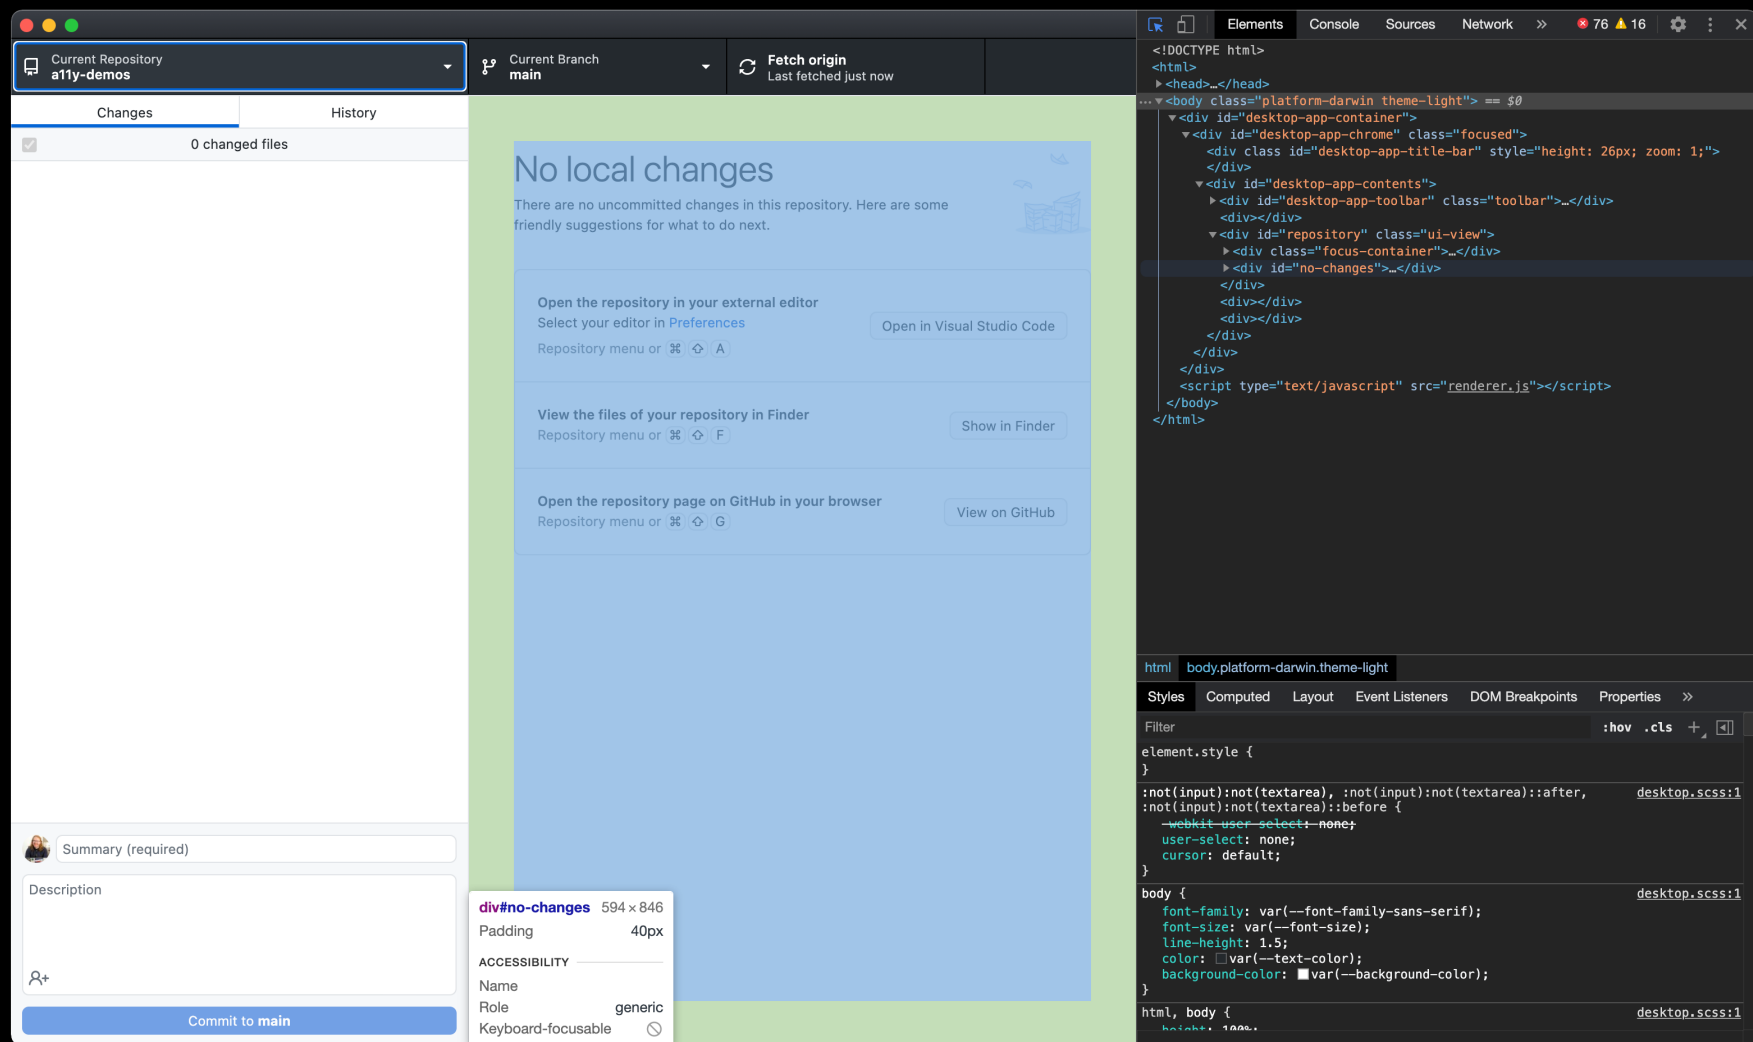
Current Repository
a11y-demos

Current Branch
main

Fetch origin
Last fetched just now

Changes | History

0 changed files

No local changes

There are no uncommitted changes in this repository. Here are some friendly suggestions for what to do next.

Open the repository in your external editor
Select your editor in Preferences
Repository menu or ⌘ ⇧ A
Open in Visual Studio Code

View the files of your repository in Finder
Repository menu or ⌘ ⇧ F
Show in Finder

Open the repository page on GitHub in your browser
Repository menu or ⌘ ⇧ G
View on GitHub

Summary (required)

Description

Commit to main

div#no-changes 594 × 846
Padding 40px
ACCESSIBILITY
Name
Role generic
Keyboard-focusable

Elements Console Sources Network » 76 16

<!DOCTYPE html>
<html>
▶<head>…</head>
… ▼<body class="platform-darwin theme-light"> == $0
▼<div id="desktop-app-container">
▼<div id="desktop-app-chrome" class="focused">
<div class id="desktop-app-title-bar" style="height: 26px; zoom: 1;">
</div>
▼<div id="desktop-app-contents">
▶<div id="desktop-app-toolbar" class="toolbar">…</div>
<div></div>
▼<div id="repository" class="ui-view">
▶<div class="focus-container">…</div>
▶<div id="no-changes">…</div>
</div>
<div></div>
<div></div>
</div>
</div>
</div>
<script type="text/javascript" src="renderer.js"></script>
</body>
</html>

html body.platform-darwin.theme-light

Styles Computed Layout Event Listeners DOM Breakpoints Properties »

Filter :hov .cls +

element.style {
}
:not(input):not(textarea), :not(input):not(textarea)::after, :not(input):not(textarea)::before { desktop.scss:1
-webkit-user-select: none;
user-select: none;
cursor: default;
}
body { desktop.scss:1
font-family: var(--font-family-sans-serif);
font-size: var(--font-size);
line-height: 1.5;
color: var(--text-color);
background-color: var(--background-color);
}
html, body { desktop.scss:1
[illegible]